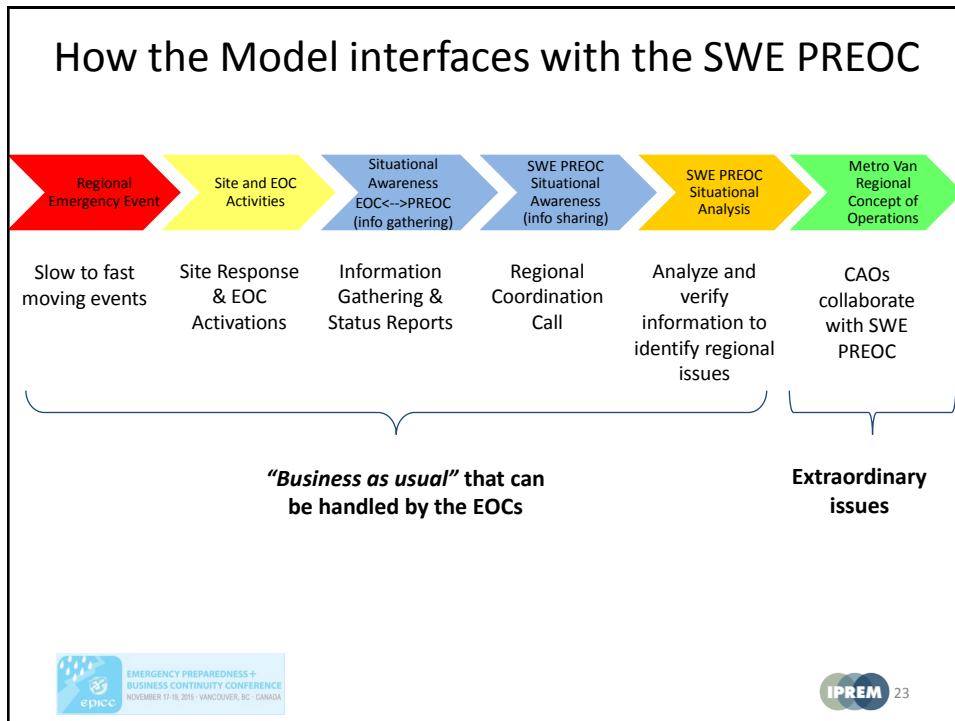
How the Model interfaces with the SWE PREOC

Regional Emergency Event

Site and EOC Activities

Situational Awareness EOC<-->PREOC (info gathering)

SWE PREOC Situational Awareness (info sharing)

SWE PREOC Situational Analysis

Metro Van Regional Concept of Operations

Slow to fast moving events

Site Response & EOC Activations

Information Gathering & Status Reports

Regional Coordination Call

Analyze and verify information to identify regional issues

CAOs collaborate with SWE PREOC

*"Business as usual"* that can be handled by the EOCs

Extraordinary issues

epicc EMERGENCY PREPAREDNESS + BUSINESS CONTINUITY CONFERENCE NOVEMBER 17-19, 2015 · VANCOUVER, BC · CANADA

IPREM 23